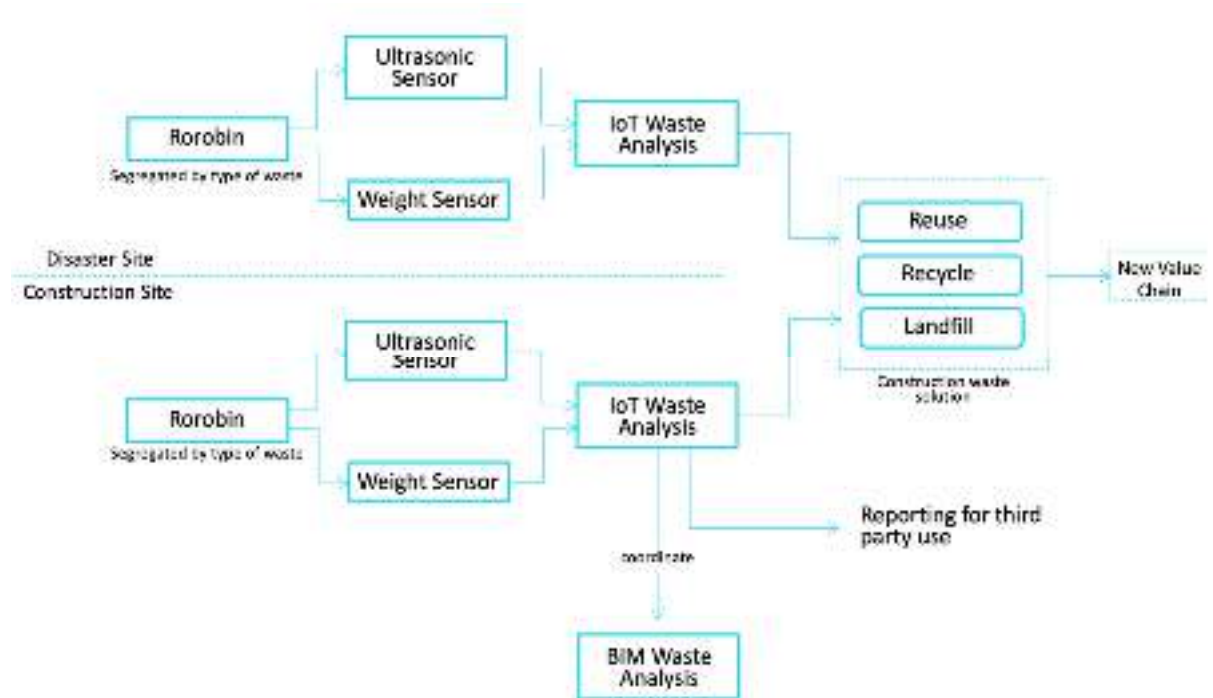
Ultrasonic Sensor

Rorobin
Segregated by type of waste

IoT Waste Analysis

Weight Sensor

Reuse

Recycle

Landfill

New Value Chain

Disaster Site

Construction Site

Ultrasonic Sensor

Rorobin
Segregated by type of waste

IoT Waste Analysis

Construction waste solution

Weight Sensor

Reporting for third party use

coordinate

BIM Waste Analysis